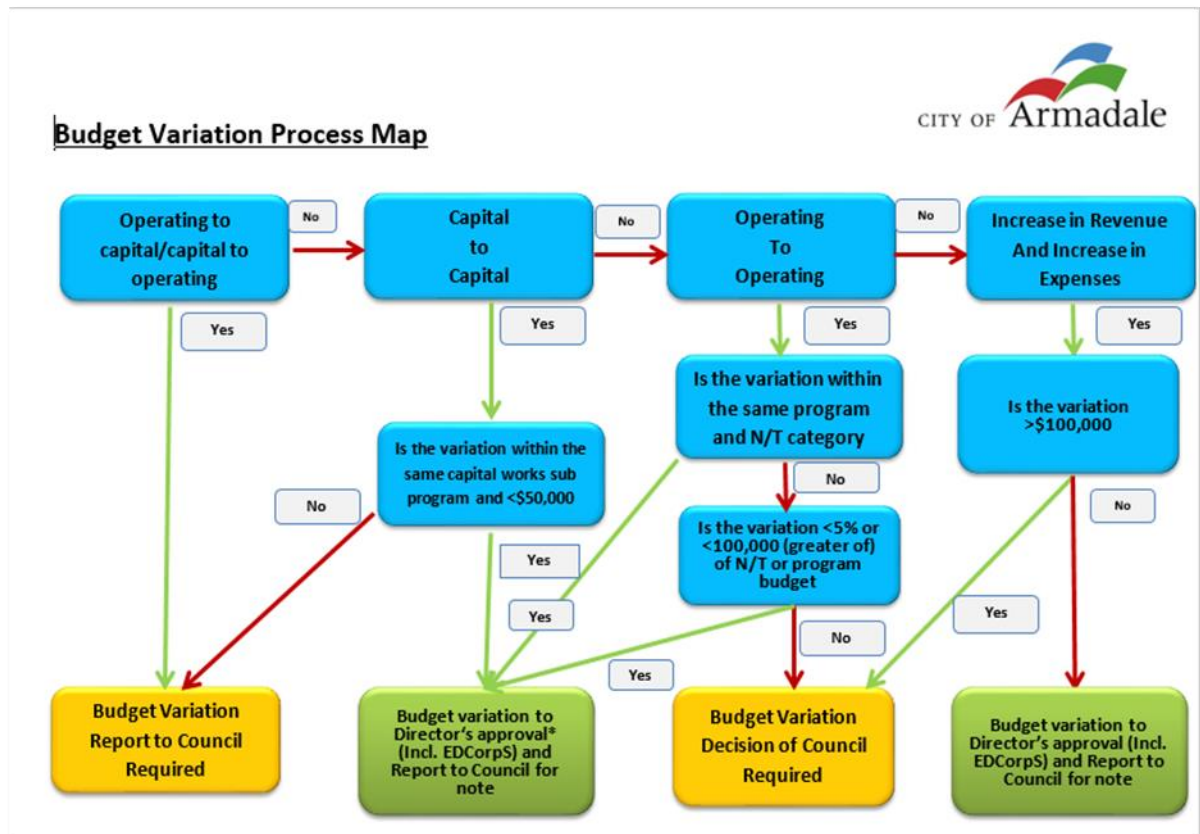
Budget Variation Process Map

CITY OF Armadale

Operating to capital/capital to operating

No

Capital to Capital

No

Operating To Operating

No

Increase in Revenue And Increase in Expenses

Yes

Yes

Yes

Yes

Is the variation within the same program and N/T category

Is the variation >$100,000

Is the variation within the same capital works sub program and <$50,000

No

No

No

Is the variation <5% or <100,000 (greater of) of N/T or program budget

Yes

Yes

Yes

No

Yes

Budget Variation Report to Council Required

Budget variation to Director's approval* (Incl. EDCorpS) and Report to Council for note

Budget Variation Decision of Council Required

Budget variation to Director's approval (Incl. EDCorpS) and Report to Council for note